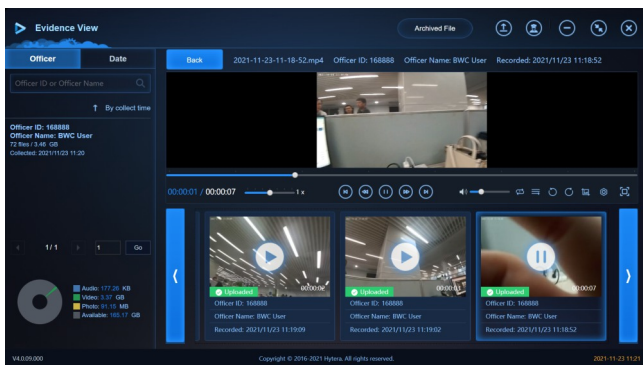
Evidence View

Archived File

Officer

Date

Officer ID or Officer Name

By collect time

Officer ID: 168888
Officer Name: BWC User
72 files / 3.46 GB
Collected: 2021/11/23 11:20

1 / 1

1

Go

Audio: 177.26 KB
Video: 3.37 GB
Photo: 91.15 MB
Available: 165.17 GB

Back

2021-11-23-11-18-52.mp4

Officer ID: 168888

Officer Name: BWC User

Recorded: 2021/11/23 11:18:52

00:00:01 / 00:00:07

1 x

00:00:06
Uploaded
Officer ID: 168888
Officer Name: BWC User
Recorded: 2021/11/23 11:19:09

00:00:03
Uploaded
Officer ID: 168888
Officer Name: BWC User
Recorded: 2021/11/23 11:19:02

00:00:07
Uploaded
Officer ID: 168888
Officer Name: BWC User
Recorded: 2021/11/23 11:18:52

V4.0.09.000

Copyright © 2016-2021 Hytera. All rights reserved.

2021-11-23 11:21